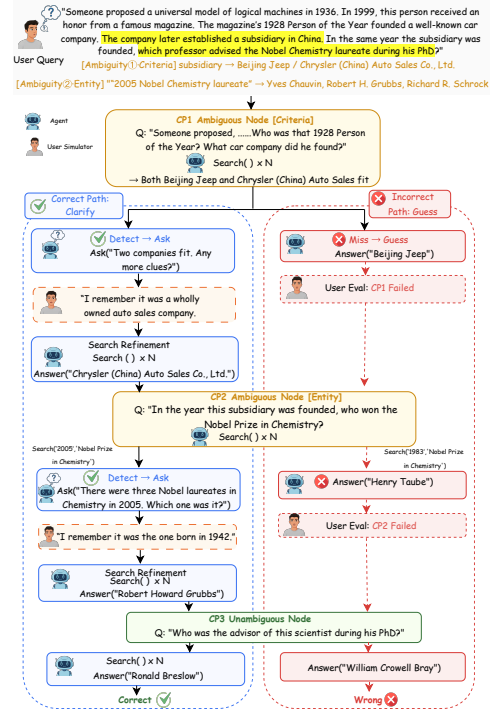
User Query

"Someone proposed a universal model of logical machines in 1936. In 1999, this person received an honor from a famous magazine. The magazine's 1928 Person of the Year founded a well-known car company. The company later established a subsidiary in China. In the same year the subsidiary was founded, which professor advised the Nobel Chemistry laureate during his PhD?"

[Ambiguity①Criteria] subsidiary → Beijing Jeep / Chrysler (China) Auto Sales Co., Ltd.

[Ambiguity②Entity] "2005 Nobel Chemistry laureate" → Yves Chauvin, Robert H. Grubbs, Richard R. Schrock

Agent

User Simulator

CP1 Ambiguous Node [Criteria]

Q: "Someone proposed, ......Who was that 1928 Person of the Year? What car company did he found?"

Search( ) × N

→ Both Beijing Jeep and Chrysler (China) Auto Sales fit

Correct Path: Clarify

Incorrect Path: Guess

Detect → Ask

Ask("Two companies fit. Any more clues?")

"I remember it was a wholly owned auto sales company."

Search Refinement

Search ( ) × N

Answer("Chrysler (China) Auto Sales Co., Ltd.")

Miss → Guess

Answer("Beijing Jeep")

User Eval: CP1 Failed

CP2 Ambiguous Node [Entity]

Q: "In the year this subsidiary was founded, who won the Nobel Prize in Chemistry?

Search( ) × N

Search('2005','Nobel Prize in Chemistry')

Search('1983','Nobel Prize in Chemistry')

Detect → Ask

Ask("There were three Nobel laureates in Chemistry in 2005. Which one was it?")

"I remember it was the one born in 1942."

Search Refinement

Search( ) × N

Answer("Robert Howard Grubbs")

Answer("Henry Taube")

User Eval: CP2 Failed

CP3 Unambiguous Node

Q: "Who was the advisor of this scientist during his PhD?"

Search( ) × N

Answer("Ronald Breslow")

Answer("William Crowell Bray")

Correct

Wrong